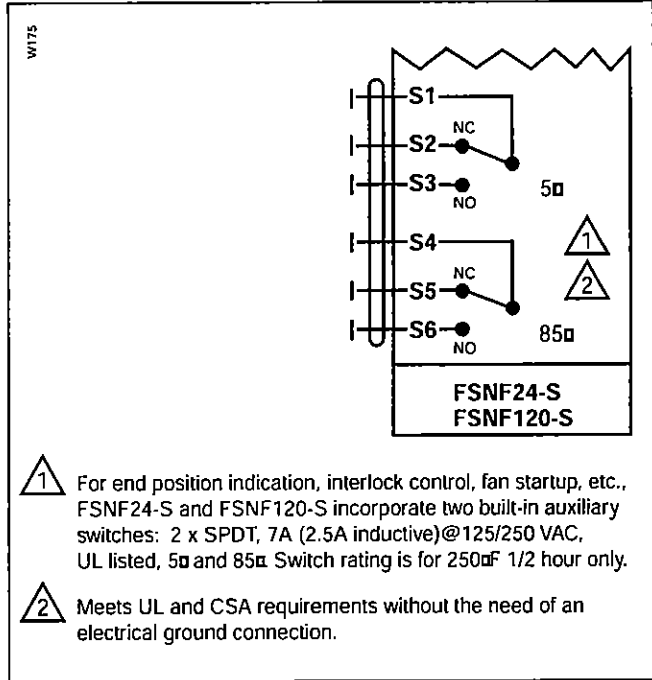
W175

S1

NC

S2

S3

NO

5□

1

2

S4

NC

S5

S6

NO

85□

FSNF24-S
FSNF120-S

1 For end position indication, interlock control, fan startup, etc., FSNF24-S and FSNF120-S incorporate two built-in auxiliary switches: 2 x SPDT, 7A (2.5A inductive)@125/250 VAC, UL listed, 5□ and 85□. Switch rating is for 250□F 1/2 hour only.

2 Meets UL and CSA requirements without the need of an electrical ground connection.